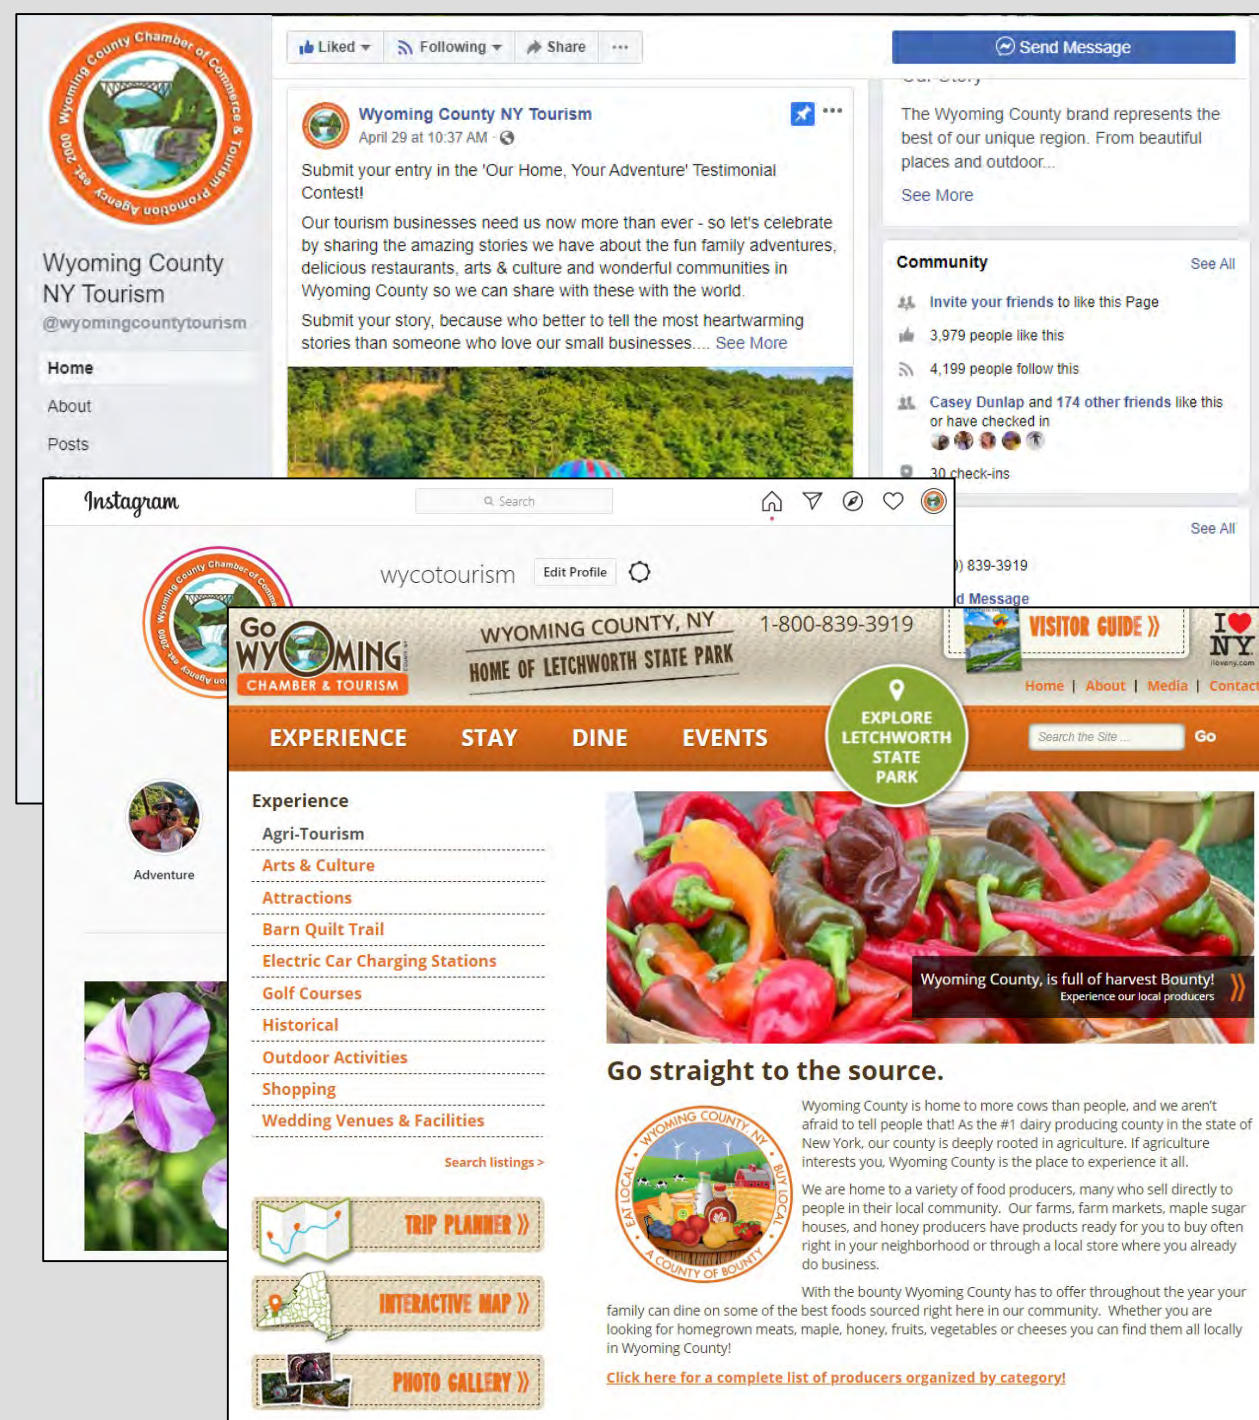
Wyoming County Chamber of Commerce & Tourism Promotion Agency est. 2000

Wyoming County NY Tourism
@wyomingcountytourism

Home
About
Posts

Liked
Following
Share
...

Wyoming County NY Tourism
April 29 at 10:37 AM

Submit your entry in the 'Our Home, Your Adventure' Testimonial Contest!

Our tourism businesses need us now more than ever - so let's celebrate by sharing the amazing stories we have about the fun family adventures, delicious restaurants, arts & culture and wonderful communities in Wyoming County so we can share with these with the world.

Submit your story, because who better to tell the most heartwarming stories than someone who love our small businesses.... See More

Send Message

The Wyoming County brand represents the best of our unique region. From beautiful places and outdoor...
See More

Community
See All
Invite your friends to like this Page
3,979 people like this
4,199 people follow this
Casey Dunlap and 174 other friends like this or have checked in
30 check-ins

See All
) 839-3919
d Message

Instagram
Search
wycotourism
Edit Profile
Adventure

Go WYOMING COUNTY
CHAMBER & TOURISM
WYOMING COUNTY, NY
HOME OF LETCHWORTH STATE PARK
1-800-839-3919
VISITOR GUIDE
I ♥ NY
iloveny.com
Home | About | Media | Contact

EXPERIENCE
STAY
DINE
EVENTS
EXPLORE LETCHWORTH STATE PARK
Search the Site ...
Go

Experience
Agri-Tourism
Arts & Culture
Attractions
Barn Quilt Trail
Electric Car Charging Stations
Golf Courses
Historical
Outdoor Activities
Shopping
Wedding Venues & Facilities
Search listings >

TRIP PLANNER
INTERACTIVE MAP
PHOTO GALLERY

Wyoming County, is full of harvest Bounty!
Experience our local producers

Go straight to the source.

WYOMING COUNTY, NY
EAT LOCAL
BUY LOCAL
A COUNTY OF BOUNTY

Wyoming County is home to more cows than people, and we aren't afraid to tell people that! As the #1 dairy producing county in the state of New York, our county is deeply rooted in agriculture. If agriculture interests you, Wyoming County is the place to experience it all.

We are home to a variety of food producers, many who sell directly to people in their local community. Our farms, farm markets, maple sugar houses, and honey producers have products ready for you to buy often right in your neighborhood or through a local store where you already do business.

With the bounty Wyoming County has to offer throughout the year your family can dine on some of the best foods sourced right here in our community. Whether you are looking for homegrown meats, maple, honey, fruits, vegetables or cheeses you can find them all locally in Wyoming County!

Click here for a complete list of producers organized by category!